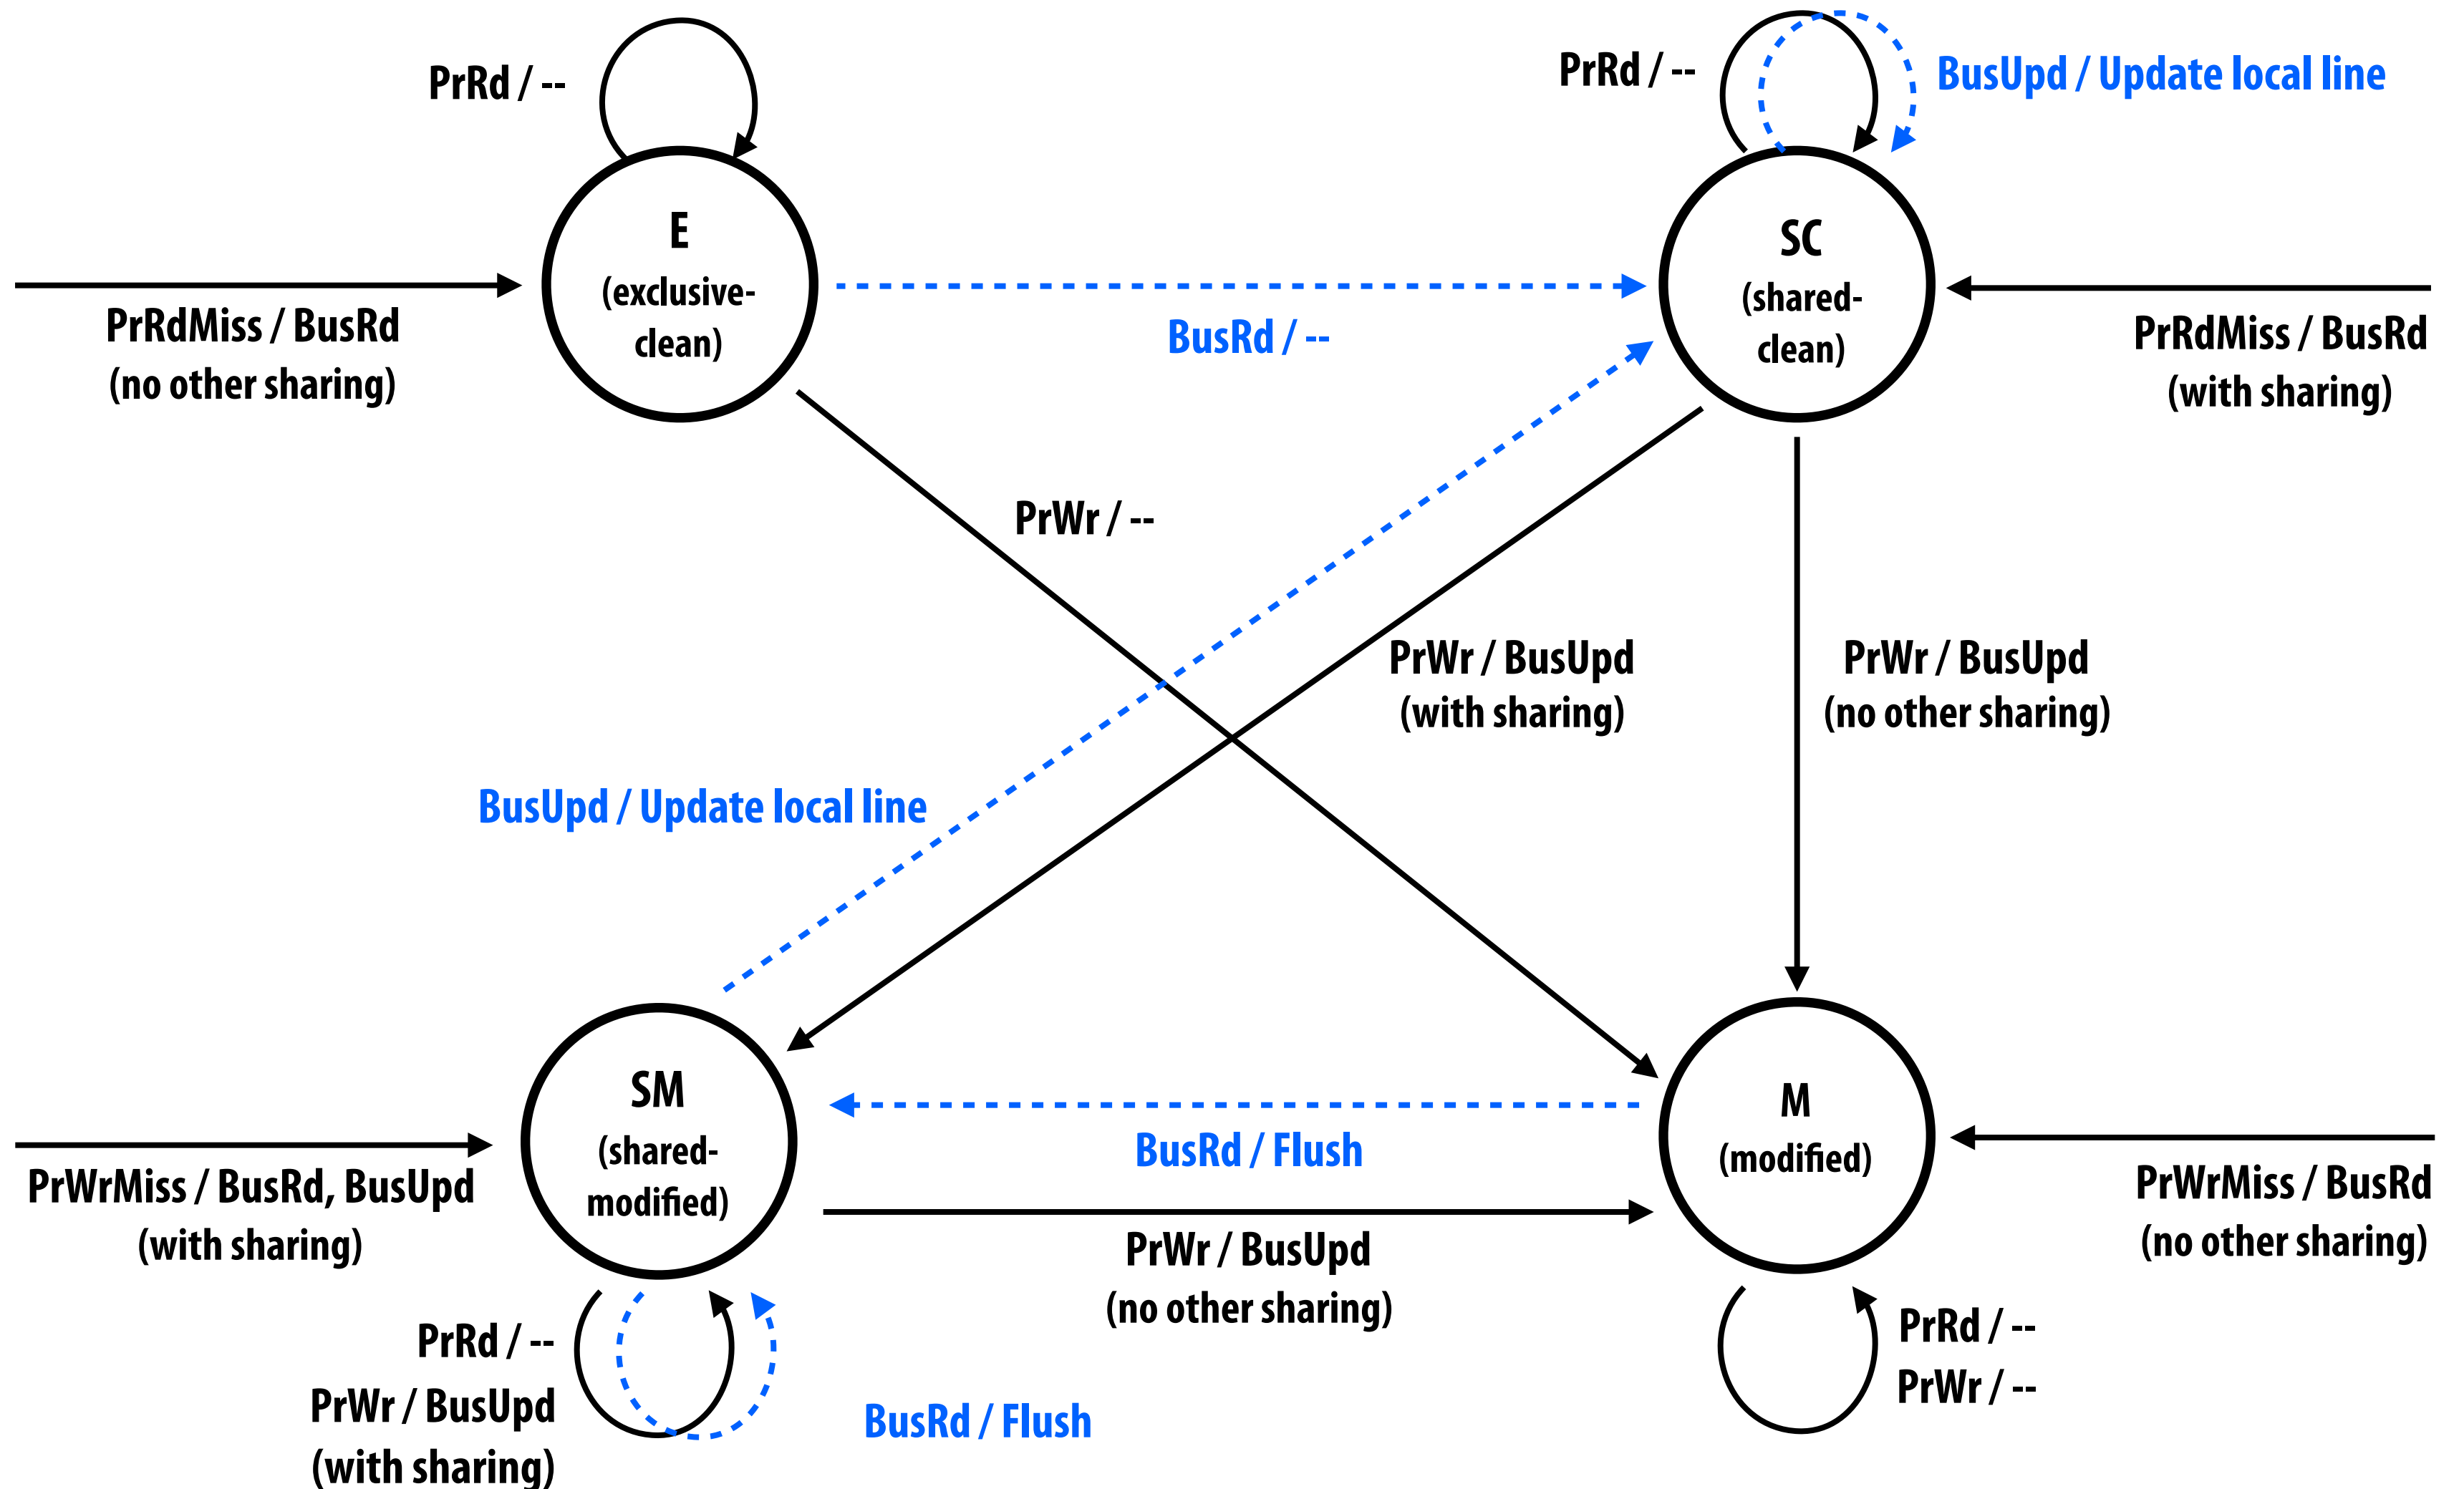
PrRd / --

E
(exclusive-clean)

PrRd / --

BusUpd / Update local line

SC
(shared-clean)

PrRdMiss / BusRd
(no other sharing)

BusRd / --

PrRdMiss / BusRd
(with sharing)

PrWr / --

PrWr / BusUpd
(with sharing)

PrWr / BusUpd
(no other sharing)

BusUpd / Update local line

SM
(shared-modified)

M
(modified)

BusRd / Flush

PrWrMiss / BusRd, BusUpd
(with sharing)

PrWrMiss / BusRd
(no other sharing)

PrWr / BusUpd
(no other sharing)

PrRd / --
PrWr / BusUpd
(with sharing)

BusRd / Flush

PrRd / --
PrWr / --